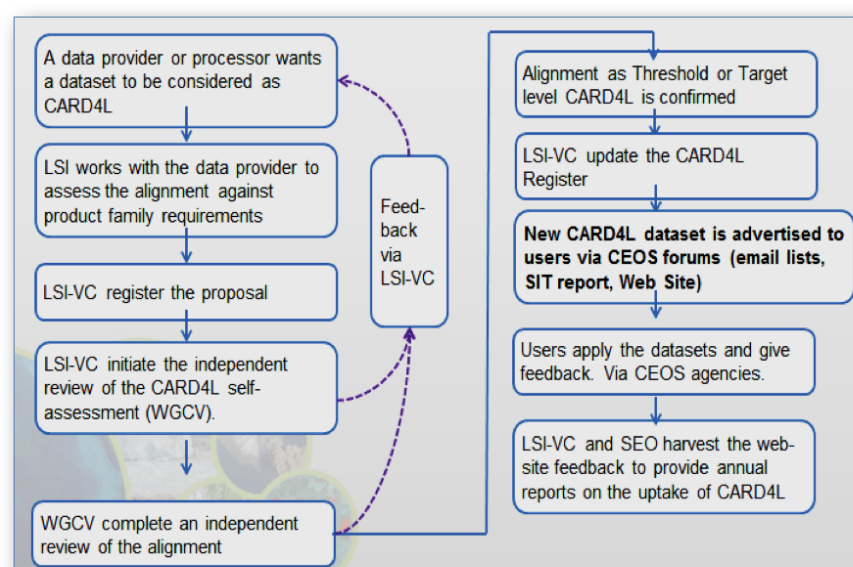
A data provider or processor wants a dataset to be considered as CARD4L

LSI works with the data provider to assess the alignment against product family requirements

LSI-VC register the proposal

LSI-VC initiate the independent review of the CARD4L self-assessment (WGCV).

WGCV complete an independent review of the alignment

Feed-back via LSI-VC

Alignment as Threshold or Target level CARD4L is confirmed

LSI-VC update the CARD4L Register

New CARD4L dataset is advertised to users via CEOS forums (email lists, SIT report, Web Site)

Users apply the datasets and give feedback. Via CEOS agencies.

LSI-VC and SEO harvest the web-site feedback to provide annual reports on the uptake of CARD4L